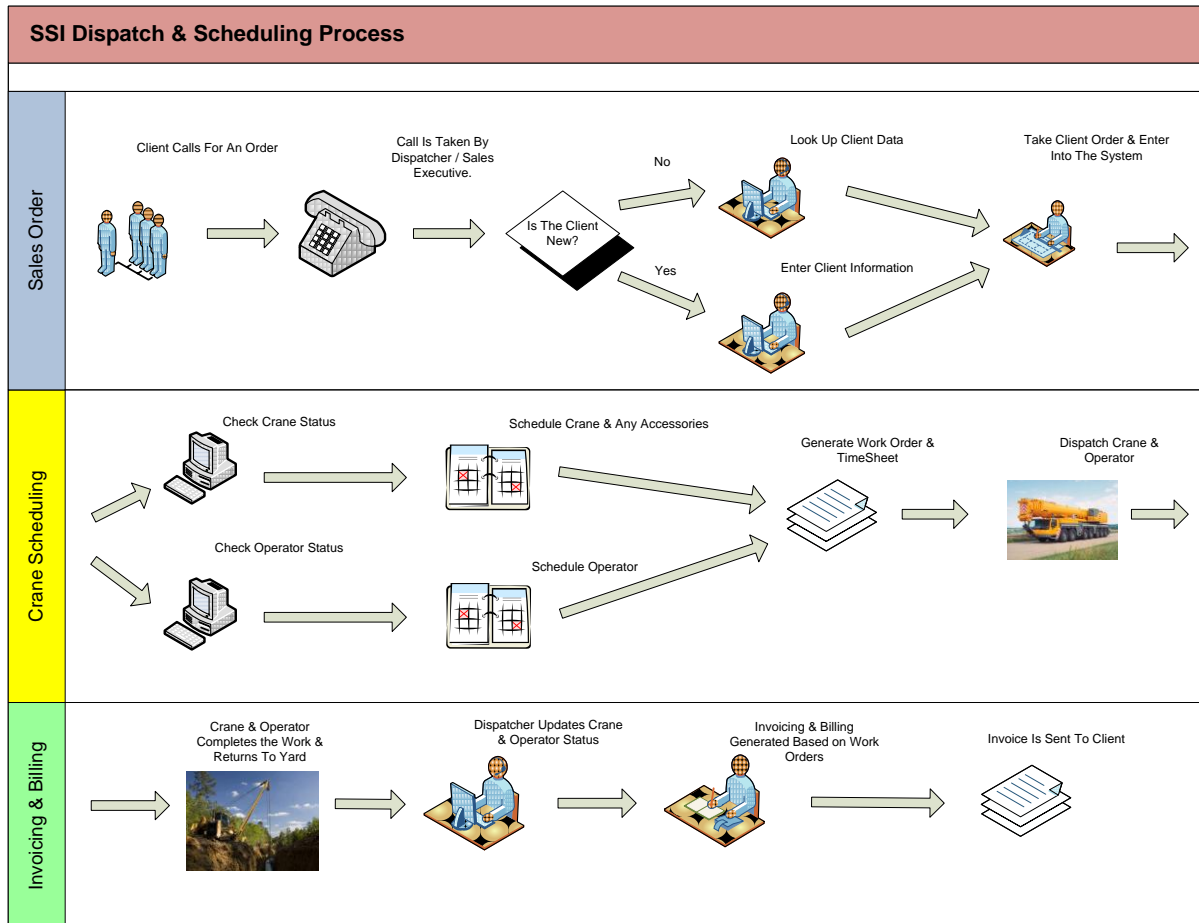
SSI Dispatch & Scheduling Process

Sales Order

Client Calls For An Order

Call Is Taken By Dispatcher / Sales Executive.

Is The Client New?

No

Yes

Look Up Client Data

Enter Client Information

Take Client Order & Enter Into The System

Crane Scheduling

Check Crane Status

Check Operator Status

Schedule Crane & Any Accessories

Schedule Operator

Generate Work Order & TimeSheet

Dispatch Crane & Operator

Invoicing & Billing

Crane & Operator Completes the Work & Returns To Yard

Dispatcher Updates Crane & Operator Status

Invoicing & Billing Generated Based on Work Orders

Invoice Is Sent To Client